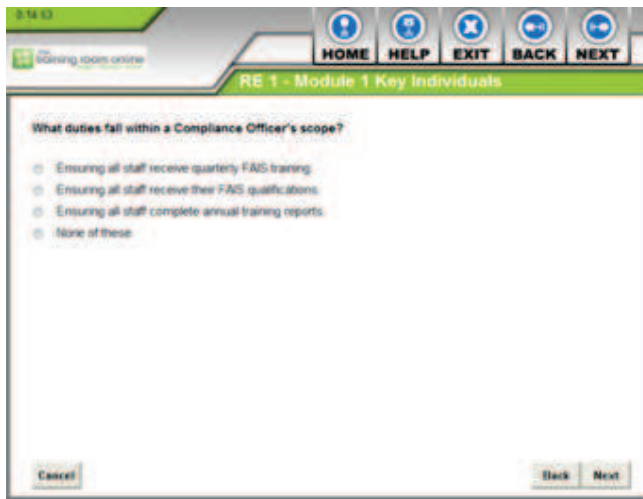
0:14:53

training room online

HOME HELP EXIT BACK NEXT

RE 1 - Module 1 Key Individuals

What duties fall within a Compliance Officer's scope?

Ensuring all staff receive quarterly FAIS training.

Ensuring all staff receive their FAIS qualifications.

Ensuring all staff complete annual training reports.

None of these.

Cancel

Back Next